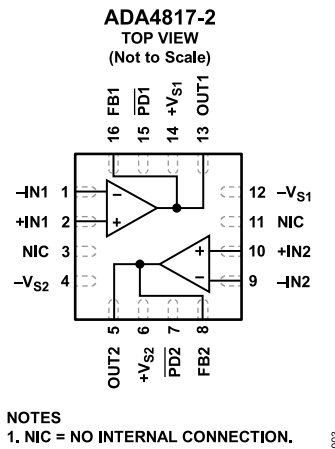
ADA4817-2
TOP VIEW
(Not to Scale)

16 FB1
15 $\overline{PD1}$
14 $+V_{S1}$
13 OUT1

–IN1 1
+IN1 2
NIC 3
$-V_{S2}$ 4

12 $-V_{S1}$
11 NIC
10 +IN2
9 –IN2

5 OUT2
6 $+V_{S2}$
7 $\overline{PD2}$
8 FB2

–
+
+
–

NOTES
1. NIC = NO INTERNAL CONNECTION.

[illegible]